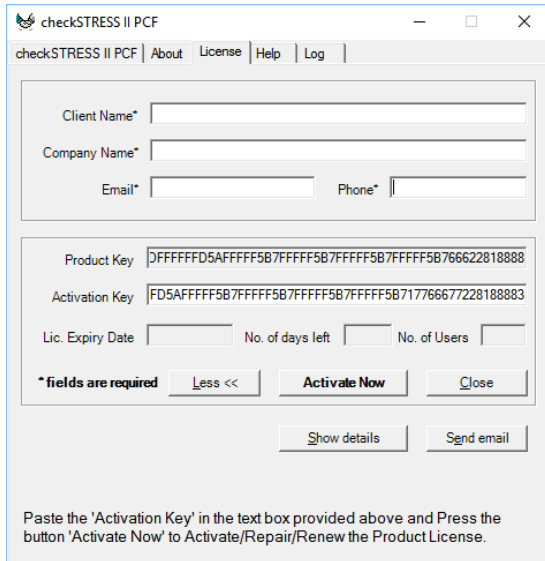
checkSTRESS II PCF

checkSTRESS II PCF | About | License | Help | Log

Client Name*

Company Name*

Email*

Phone*

Product Key
DFFFFFFD5AFFFFF5B7FFFFF5B7FFFFF5B7FFFFF5B766622818888

Activation Key
FD5AFFFFF5B7FFFFF5B7FFFFF5B7FFFFF5B7177666772281888З

Lic. Expiry Date

No. of days left

No. of Users

* fields are required

Less <<

Activate Now

Close

Show details

Send email

Paste the 'Activation Key' in the text box provided above and Press the button 'Activate Now' to Activate/Repair/Renew the Product License.